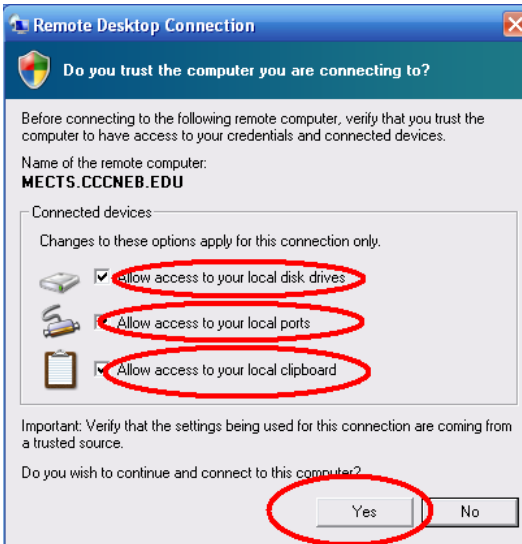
Remote Desktop Connection

Do you trust the computer you are connecting to?

Before connecting to the following remote computer, verify that you trust the computer to have access to your credentials and connected devices.

Name of the remote computer:
MECTS.CCCNEB.EDU

Connected devices

Changes to these options apply for this connection only.

Allow access to your local disk drives

Allow access to your local ports

Allow access to your local clipboard

Important: Verify that the settings being used for this connection are coming from a trusted source.

Do you wish to continue and connect to this computer?

Yes

No